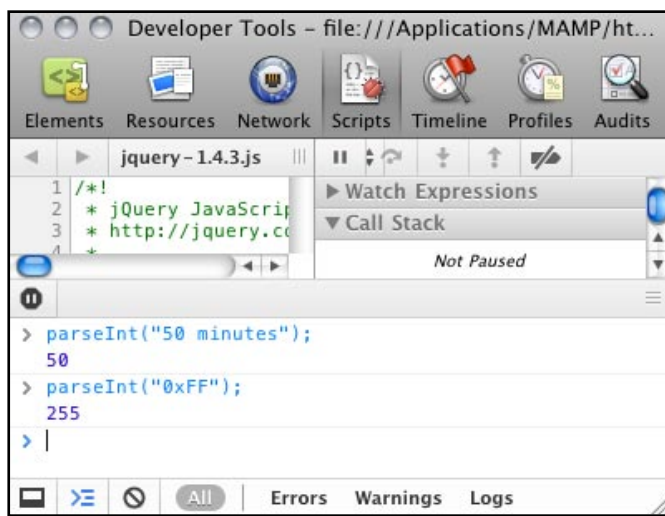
Developer Tools – file:///Applications/MAMP/ht...

Elements Resources Network Scripts Timeline Profiles Audits

jquery-1.4.3.js

1 /*!
2 * jQuery JavaScrip
3 * http://jquery.co
4 *

▶ Watch Expressions
▼ Call Stack
Not Paused

> parseInt("50 minutes");
50
> parseInt("0xFF");
255
>

All Errors Warnings Logs